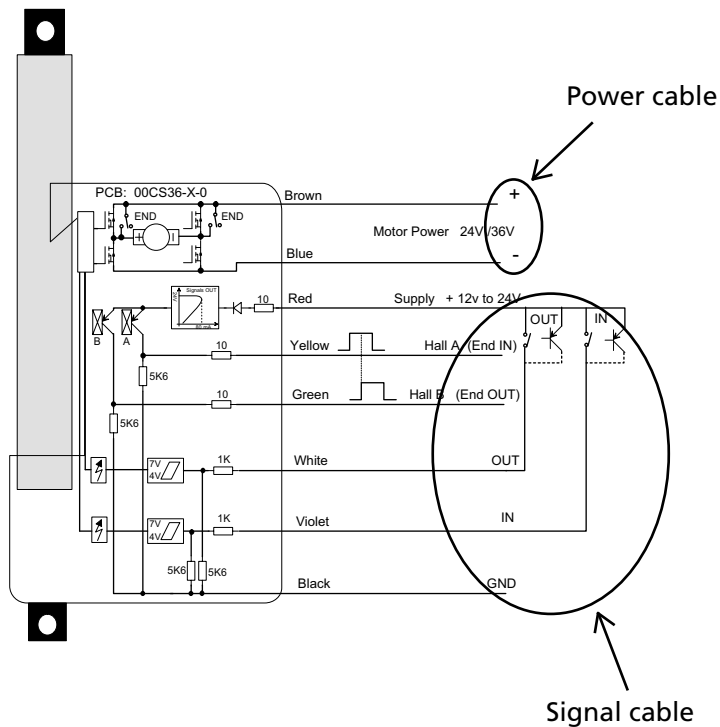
Power cable

PCB: 00CS36-X-0

Brown

END

END

+

Motor Power 24V/36V

Blue

-

Signals OUT

Red

10

Supply + 12v to 24V

OUT

IN

B

A

10

Yellow

Hall A (End IN)

5K6

10

Green

Hall B (End OUT)

5K6

7V
4V

1K

White

OUT

7V
4V

1K

Violet

IN

5K6

5K6

Black

GND

Signal cable